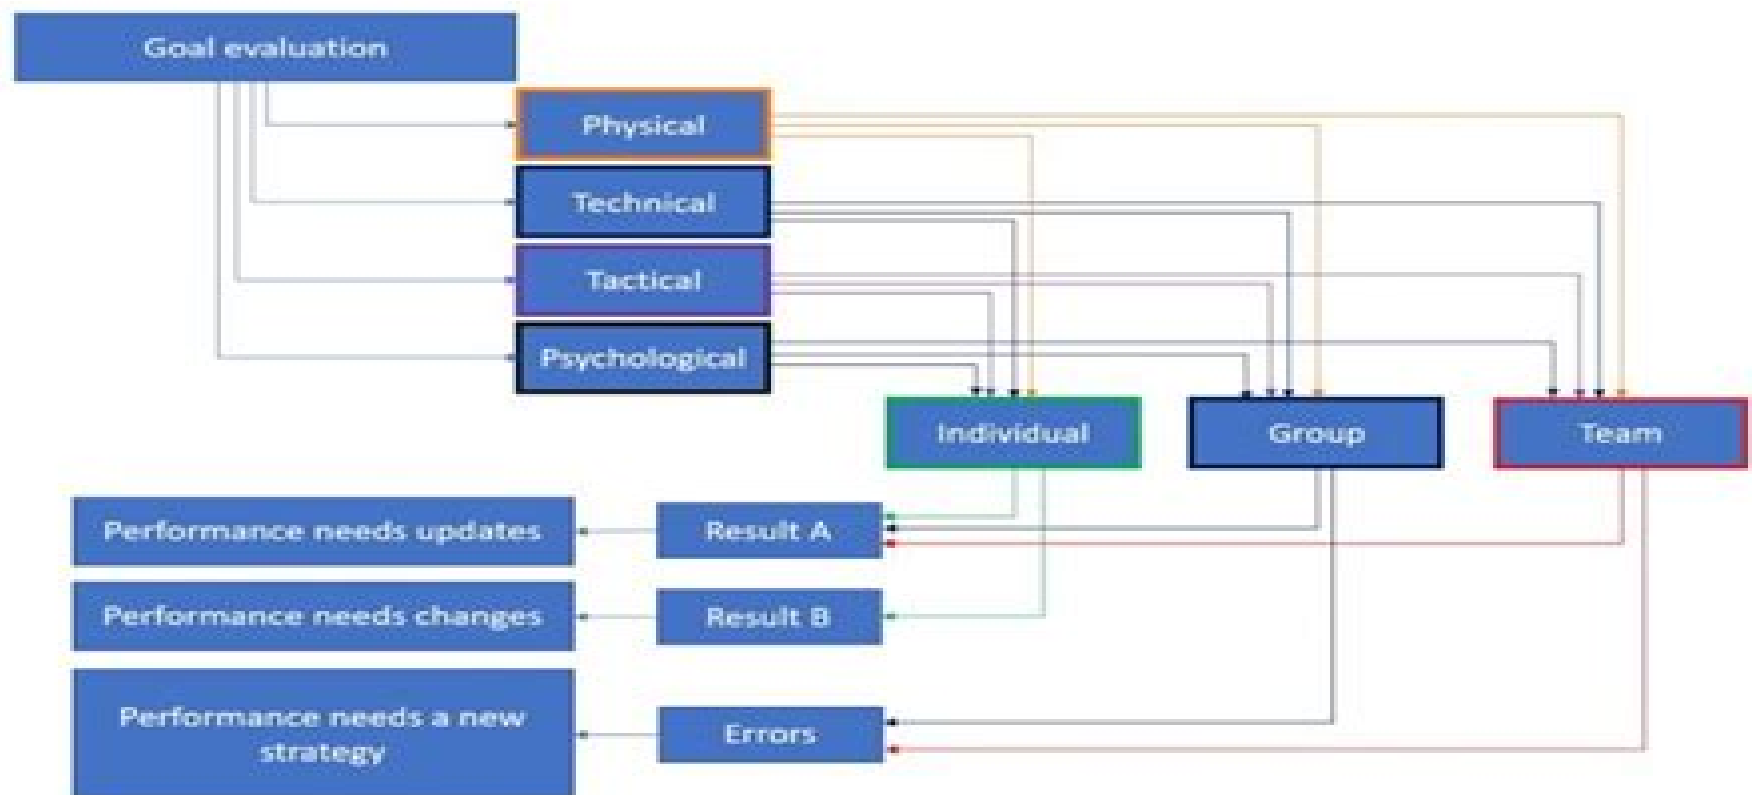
Goal evaluation

Physical

Technical

Tactical

Psychological

Individual

Group

Team

Performance needs updates

Result A

Performance needs changes

Result B

Performance needs a new strategy

Errors